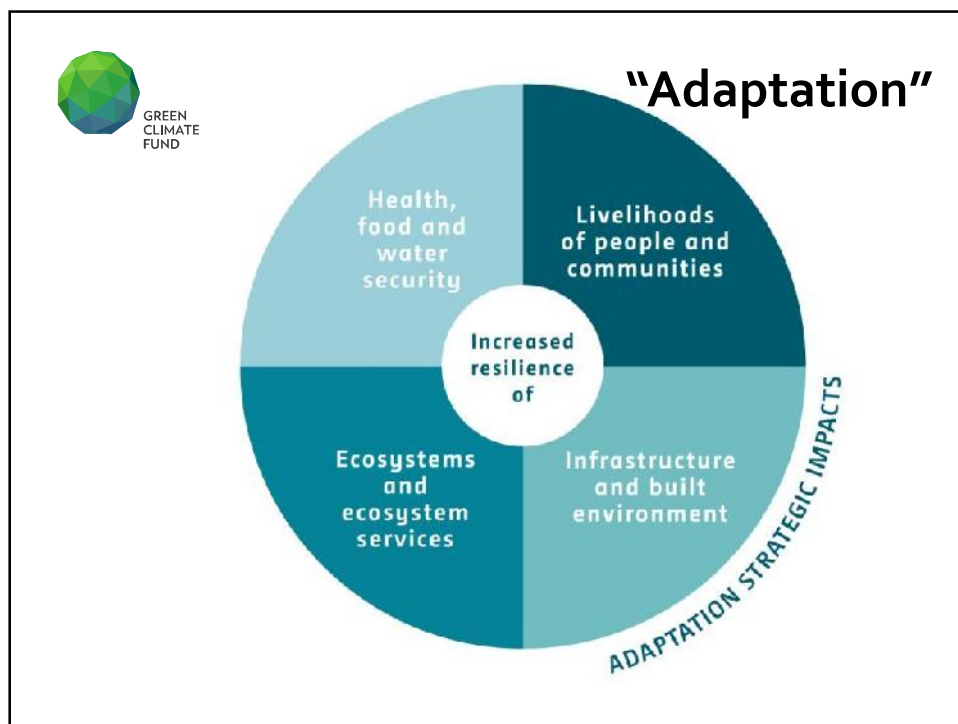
GREEN CLIMATE FUND

"Adaptation"

Health, food and water security

Livelihoods of people and communities

Increased resilience of

Ecosystems and ecosystem services

Infrastructure and built environment

ADAPTATION STRATEGIC IMPACTS